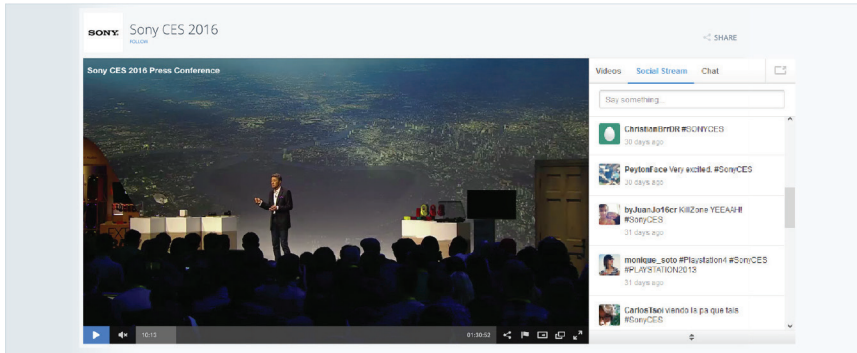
SONY Sony CES 2016
FOLLOW

SHARE

Sony CES 2016 Press Conference

Videos Social Stream Chat

Say something...

ChristianBrtDR #SONYCES
30 days ago

PeytonFace Very excited. #SonyCES
30 days ago

byJuanJo16cr KillZone YEEAAH!! #SonyCES
31 days ago

monique_soto #Playstation4 #SonyCES #PLAYSTATION2013
31 days ago

CarlosTsoi viendo la pa que tala #SonyCES
31 days ago

10:13

01:30:52